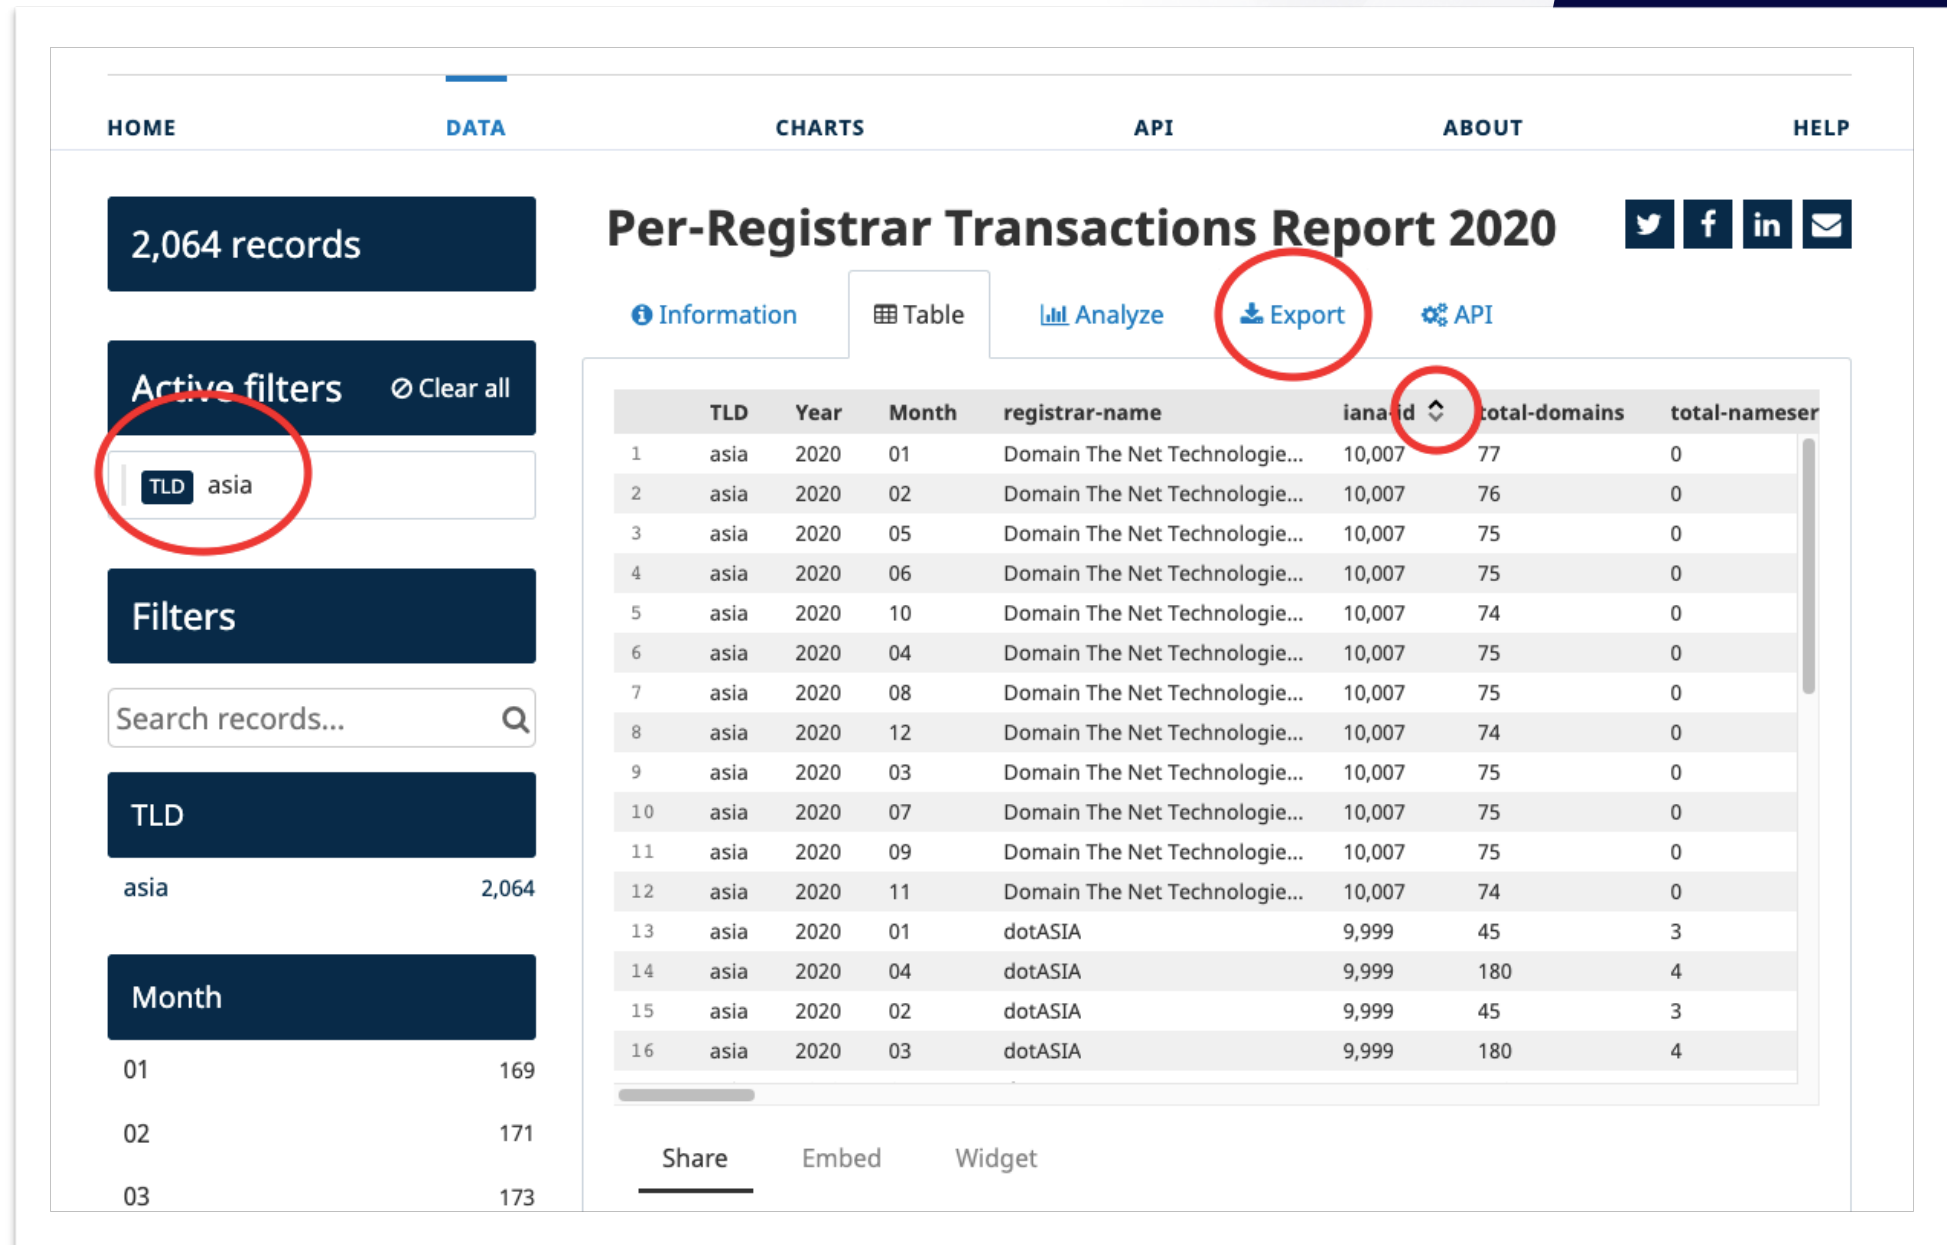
HOME DATA CHARTS API ABOUT HELP

2,064 records

Active filters ⊘ Clear all

TLD asia

Filters

Search records...

TLD

asia 2,064

Month

01 169

02 171

03 173

Per-Registrar Transactions Report 2020

Information Table Analyze Export API

| | TLD | Year | Month | registrar-name | iana-id | total-domains | total-nameser |
|---|---|---|---|---|---|---|---|
| 1 | asia | 2020 | 01 | Domain The Net Technologie... | 10,007 | 77 | 0 |
| 2 | asia | 2020 | 02 | Domain The Net Technologie... | 10,007 | 76 | 0 |
| 3 | asia | 2020 | 05 | Domain The Net Technologie... | 10,007 | 75 | 0 |
| 4 | asia | 2020 | 06 | Domain The Net Technologie... | 10,007 | 75 | 0 |
| 5 | asia | 2020 | 10 | Domain The Net Technologie... | 10,007 | 74 | 0 |
| 6 | asia | 2020 | 04 | Domain The Net Technologie... | 10,007 | 75 | 0 |
| 7 | asia | 2020 | 08 | Domain The Net Technologie... | 10,007 | 75 | 0 |
| 8 | asia | 2020 | 12 | Domain The Net Technologie... | 10,007 | 74 | 0 |
| 9 | asia | 2020 | 03 | Domain The Net Technologie... | 10,007 | 75 | 0 |
| 10 | asia | 2020 | 07 | Domain The Net Technologie... | 10,007 | 75 | 0 |
| 11 | asia | 2020 | 09 | Domain The Net Technologie... | 10,007 | 75 | 0 |
| 12 | asia | 2020 | 11 | Domain The Net Technologie... | 10,007 | 74 | 0 |
| 13 | asia | 2020 | 01 | dotASIA | 9,999 | 45 | 3 |
| 14 | asia | 2020 | 04 | dotASIA | 9,999 | 180 | 4 |
| 15 | asia | 2020 | 02 | dotASIA | 9,999 | 45 | 3 |
| 16 | asia | 2020 | 03 | dotASIA | 9,999 | 180 | 4 |

Share Embed Widget